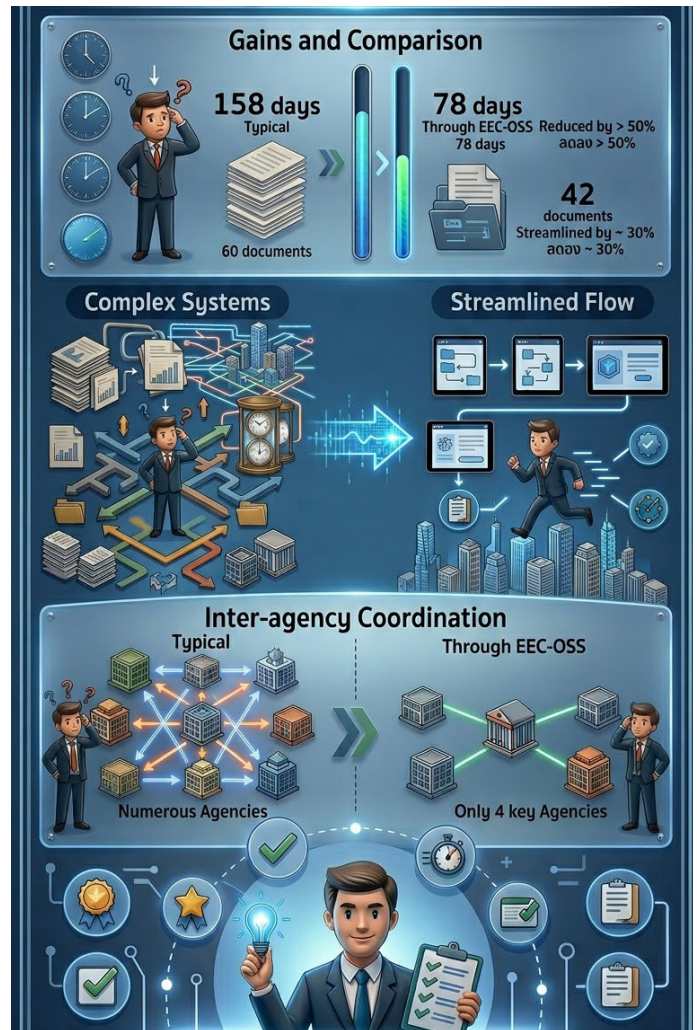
Gains and Comparison

158 days
Typical

60 documents

78 days
Through EEC-OSS
78 days

Reduced by > 50%
ลดลง > 50%

42
documents
Streamlined by ~ 30%
ลดลง ~ 30%

Complex Systems

Streamlined Flow

Inter-agency Coordination

Typical

Numerous Agencies

Through EEC-OSS

Only 4 key Agencies